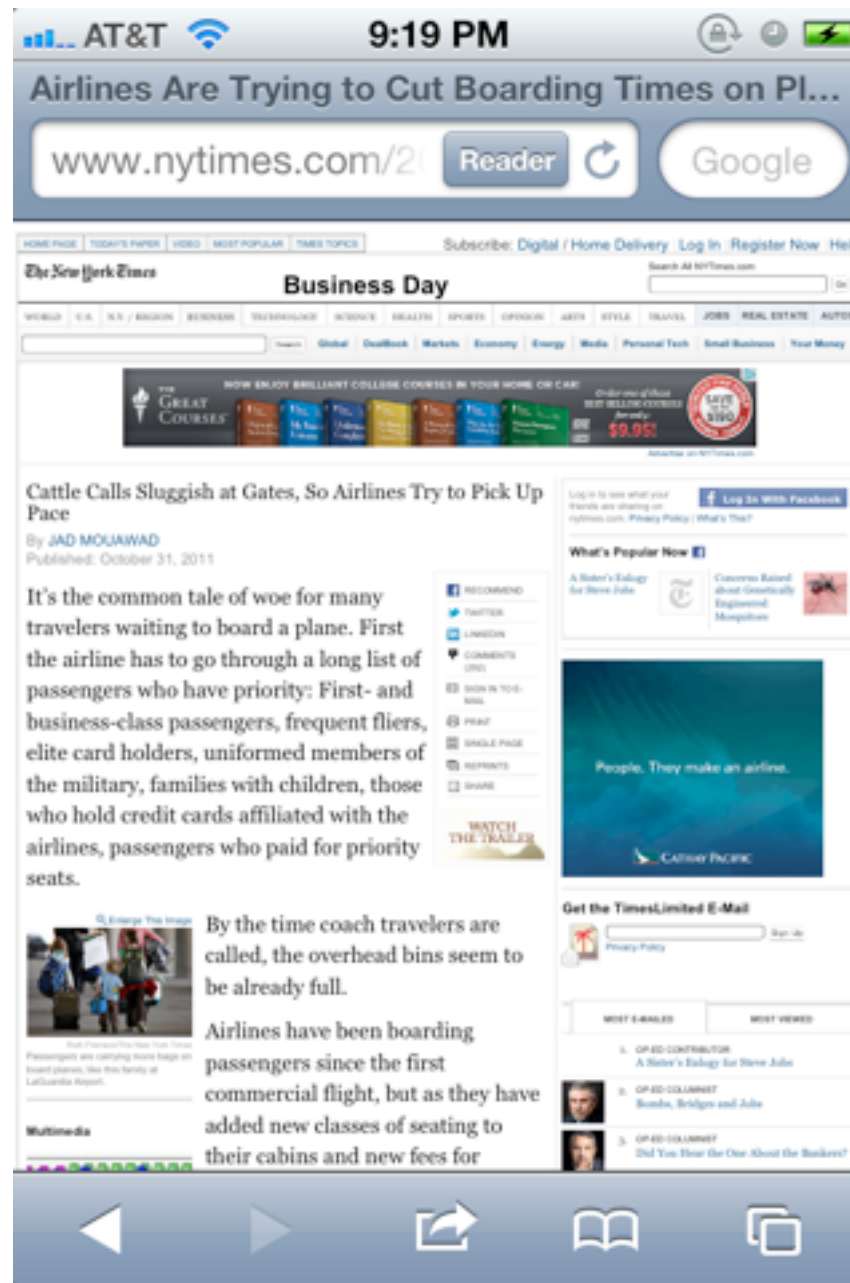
AT&T 9:19 PM

Airlines Are Trying to Cut Boarding Times on Pl...

www.nytimes.com/2 Reader Google

HOME PAGE | TODAY'S PAPER | VIDEO | MOST POPULAR | TIMES TOPICS

Subscribe: Digital / Home Delivery Log In Register Now He

The New York Times

Business Day

Search All NYTimes.com

WORLD U.S. N.Y. / REGION BUSINESS TECHNOLOGY SCIENCE HEALTH SPORTS OPINION ARTS STYLE TRAVEL JOBS REAL ESTATE AUTO

Global DealBook Markets Economy Energy Media Personal Tech Small Business Your Money

NOW ENJOY BRILLIANT COLLEGE COURSES IN YOUR HOME OR CAR! THE GREAT COURSES $9.95!

Advertise on NYTimes.com

Cattle Calls Sluggish at Gates, So Airlines Try to Pick Up Pace

By JAD MOUAWAD

Published: October 31, 2011

It's the common tale of woe for many travelers waiting to board a plane. First the airline has to go through a long list of passengers who have priority: First- and business-class passengers, frequent fliers, elite card holders, uniformed members of the military, families with children, those who hold credit cards affiliated with the airlines, passengers who paid for priority seats.

RECOMMEND
TWITTER
LINKEDIN
COMMENTS (292)
SIGN IN TO E-MAIL
PRINT
SINGLE PAGE
REPRINTS
SHARE

WATCH THE TRAILER

Enlarge This Image

Passengers are carrying more bags on board planes, like this family at LaGuardia Airport.

By the time coach travelers are called, the overhead bins seem to be already full.

Airlines have been boarding passengers since the first commercial flight, but as they have added new classes of seating to their cabins and new fees for

Multimedia

Log In With Facebook

What's Popular Now

A Sister's Eulogy for Steve Jobs

Concerns Raised about Genetically Engineered Mosquitoes

People. They make an airline.

CATHAY PACIFIC

Get the TimesLimited E-Mail

Sign Up

Privacy Policy

MOST E-MAILED

MOST VIEWED

1. OP-ED CONTRIBUTOR
A Sister's Eulogy for Steve Jobs

2. OP-ED COLUMNIST
Bombs, Bridges and Jobs

3. OP-ED COLUMNIST
Did You Hear the One About the Bankers?